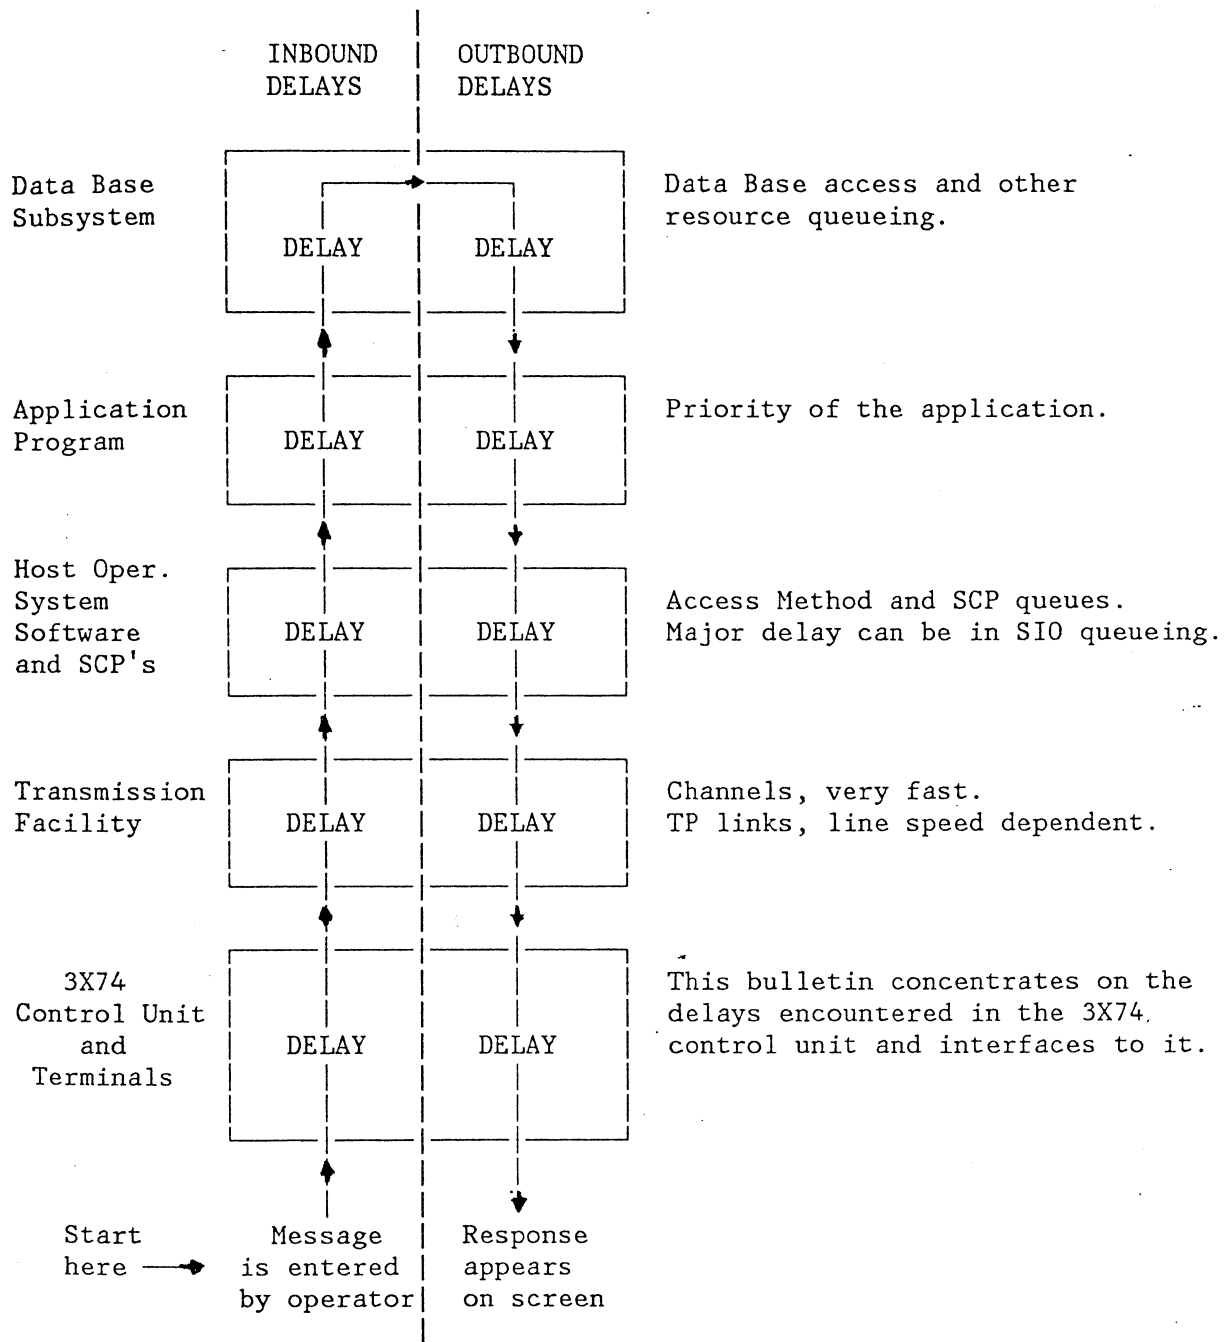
INBOUND DELAYS

OUTBOUND DELAYS

Data Base Subsystem

DELAY

DELAY

Data Base access and other resource queueing.

Application Program

DELAY

DELAY

Priority of the application.

Host Oper. System Software and SCP's

DELAY

DELAY

Access Method and SCP queues. Major delay can be in SIO queueing.

Transmission Facility

DELAY

DELAY

Channels, very fast. TP links, line speed dependent.

3X74 Control Unit and Terminals

DELAY

DELAY

This bulletin concentrates on the delays encountered in the 3X74 control unit and interfaces to it.

Start here

Message is entered by operator

Response appears on screen